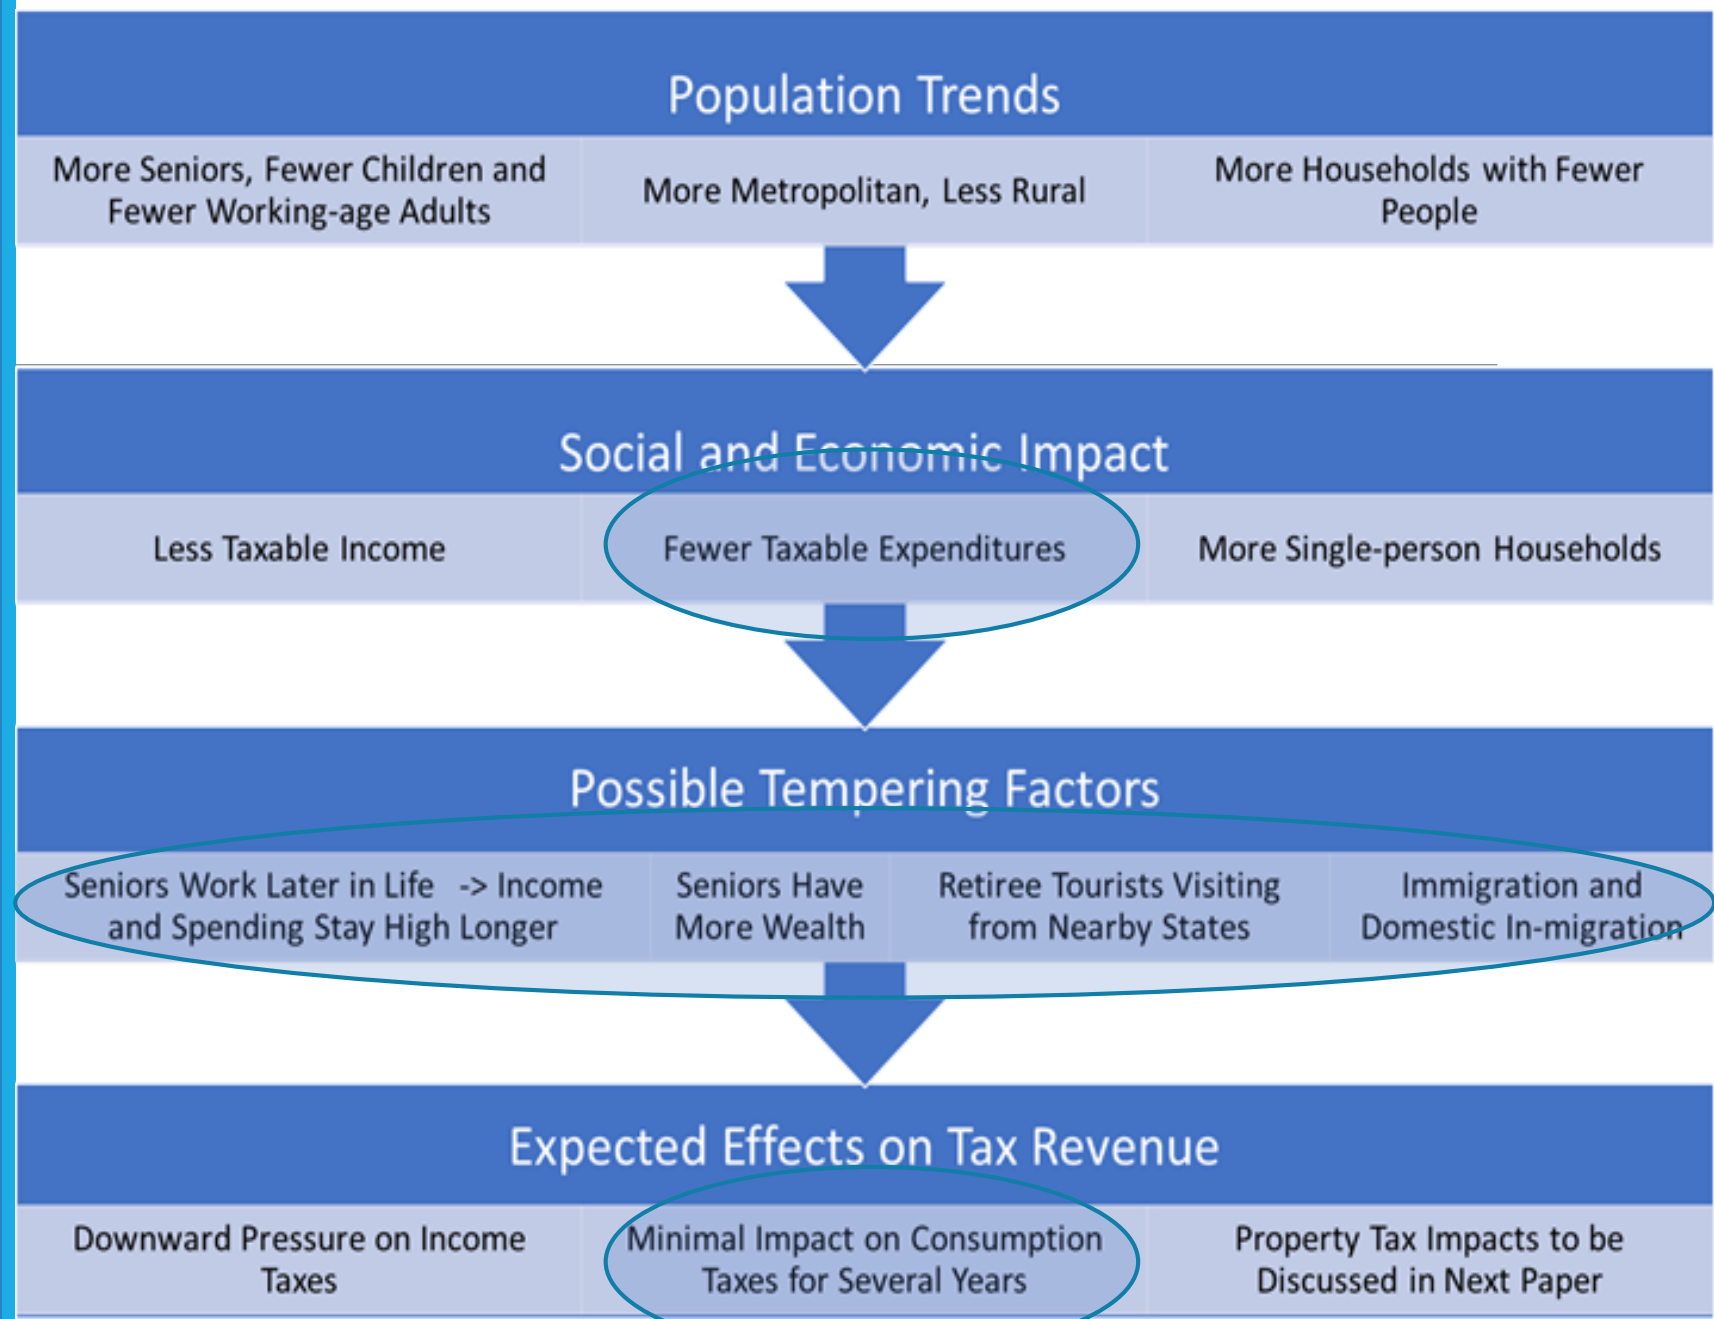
Population Trends

| More Seniors, Fewer Children and Fewer Working-age Adults | More Metropolitan, Less Rural | More Households with Fewer People |
|---|---|---|

Social and Economic Impact

| Less Taxable Income | Fewer Taxable Expenditures | More Single-person Households |
|---|---|---|

Possible Tempering Factors

| Seniors Work Later in Life -> Income and Spending Stay High Longer | Seniors Have More Wealth | Retiree Tourists Visiting from Nearby States | Immigration and Domestic In-migration |
|---|---|---|---|

Expected Effects on Tax Revenue

| Downward Pressure on Income Taxes | Minimal Impact on Consumption Taxes for Several Years | Property Tax Impacts to be Discussed in Next Paper |
|---|---|---|